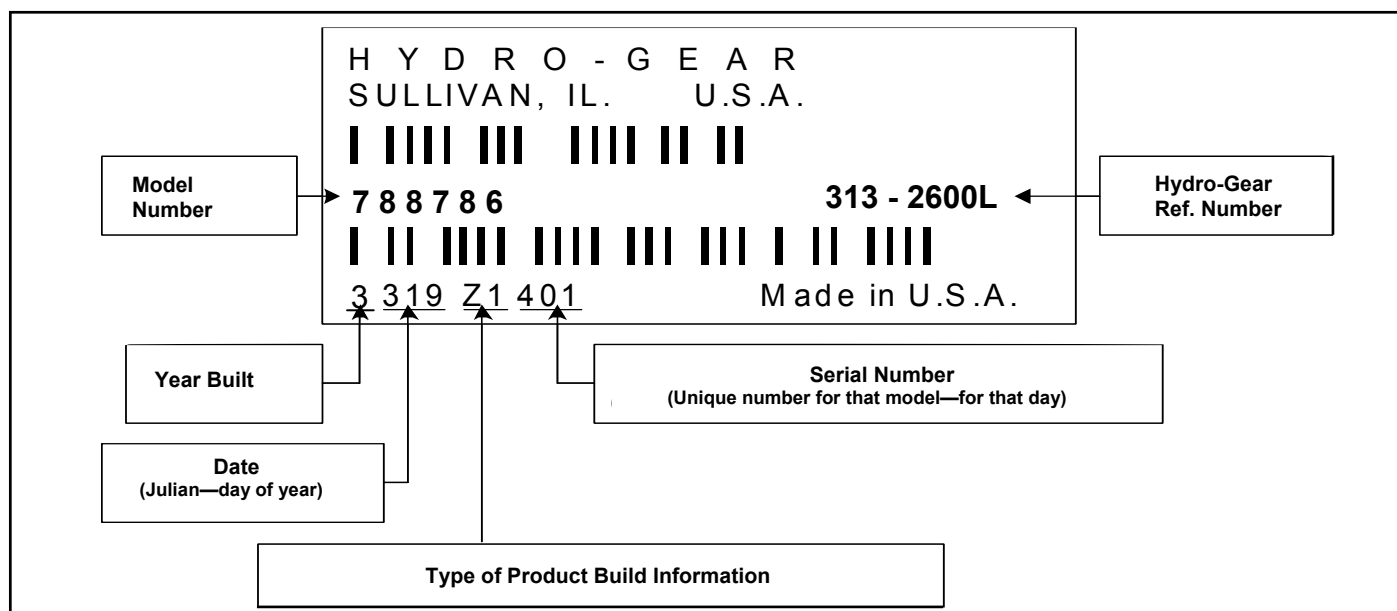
HYDRO-GEAR
SULLIVAN, IL. U.S.A.

Model Number

788786

313 - 2600L

Hydro-Gear Ref. Number

3 319 Z1 401 Made in U.S.A.

Year Built

Serial Number
(Unique number for that model—for that day)

Date
(Julian—day of year)

Type of Product Build Information